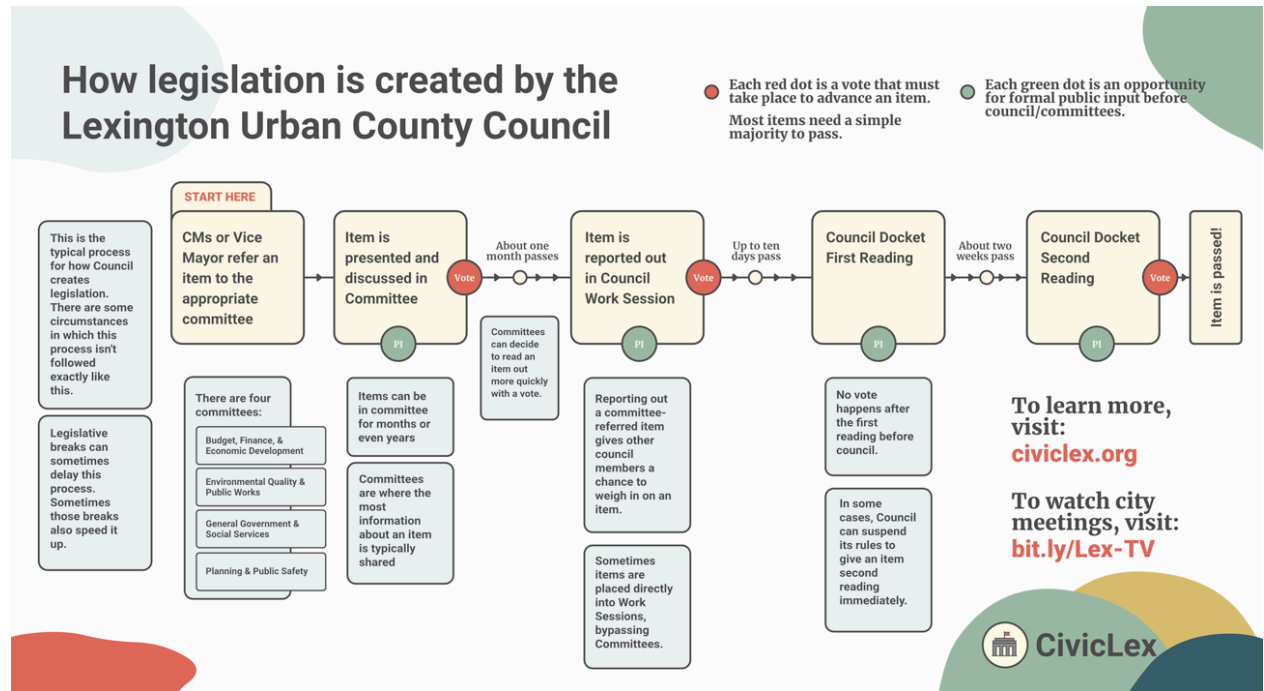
How legislation is created by the Lexington Urban County Council

Each red dot is a vote that must take place to advance an item.

Most items need a simple majority to pass.

Each green dot is an opportunity for formal public input before council/committees.

This is the typical process for how Council creates legislation. There are some circumstances in which this process isn't followed exactly like this.

Legislative breaks can sometimes delay this process. Sometimes those breaks also speed it up.

START HERE

CMs or Vice Mayor refer an item to the appropriate committee

There are four committees:

Budget, Finance, & Economic Development

Environmental Quality & Public Works

General Government & Social Services

Planning & Public Safety

Item is presented and discussed in Committee

Vote

PI

Items can be in committee for months or even years

Committees are where the most information about an item is typically shared

About one month passes

Committees can decide to read an item out more quickly with a vote.

Item is reported out in Council Work Session

Vote

PI

Reporting out a committee-referred item gives other council members a chance to weigh in on an item.

Sometimes items are placed directly into Work Sessions, bypassing Committees.

Up to ten days pass

Council Docket First Reading

PI

No vote happens after the first reading before council.

In some cases, Council can suspend its rules to give an item second reading immediately.

About two weeks pass

Council Docket Second Reading

Vote

PI

Item is passed!

To learn more, visit:
civiclex.org

To watch city meetings, visit:
bit.ly/Lex-TV

CivicLex